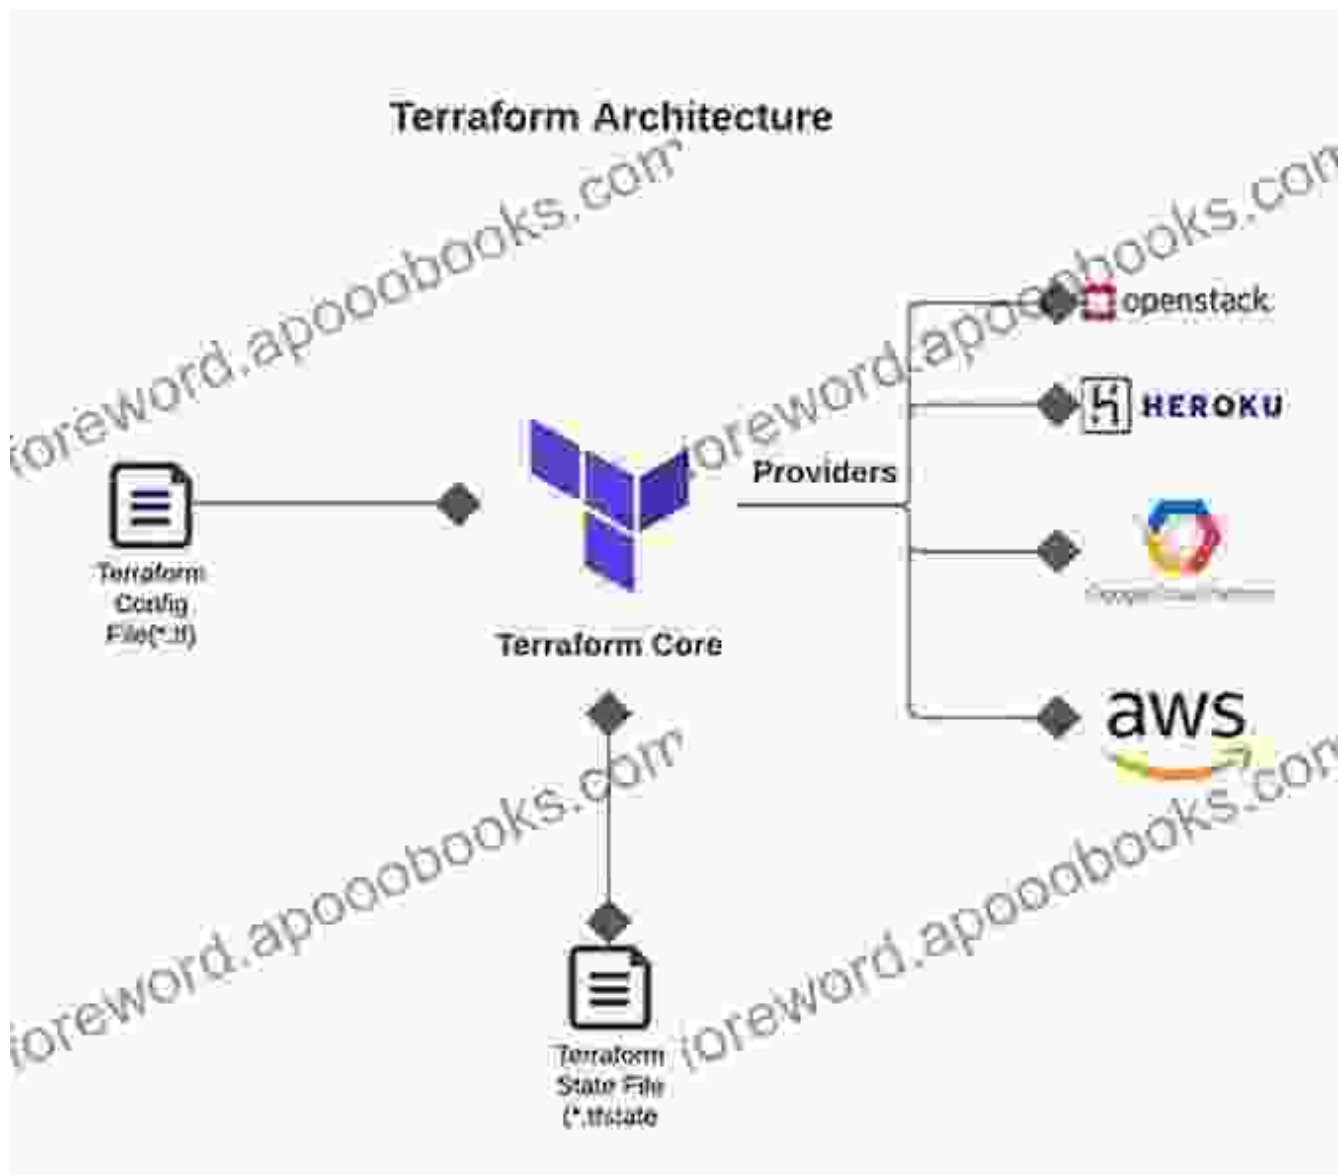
Terraform Architecture

foreword.apooobooks.com

foreword.apooobooks.com

openstack.

HEROKU

Providers

Terraform Config File(*.tf)

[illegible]

Terraform Core

aws

foreword.apooobooks.com

foreword.apooobooks.com

Terraform State File (*.tfstate